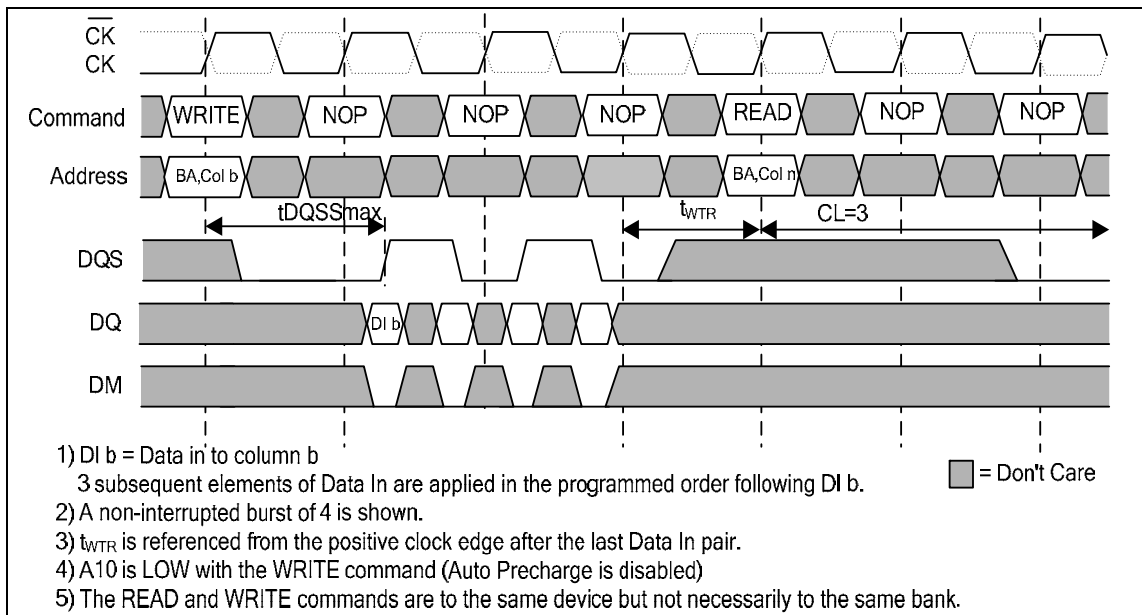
$\overline{CK}$
CK

Command WRITE NOP NOP NOP READ NOP NOP

Address BA,Col b BA,Col n

tDQSSmax $t_{WTR}$ CL=3

DQS

DQ DI b

DM

1) DI b = Data in to column b
3 subsequent elements of Data In are applied in the programmed order following DI b.
2) A non-interrupted burst of 4 is shown.
3) $t_{WTR}$ is referenced from the positive clock edge after the last Data In pair.
4) A10 is LOW with the WRITE command (Auto Precharge is disabled)
5) The READ and WRITE commands are to the same device but not necessarily to the same bank.

= Don't Care